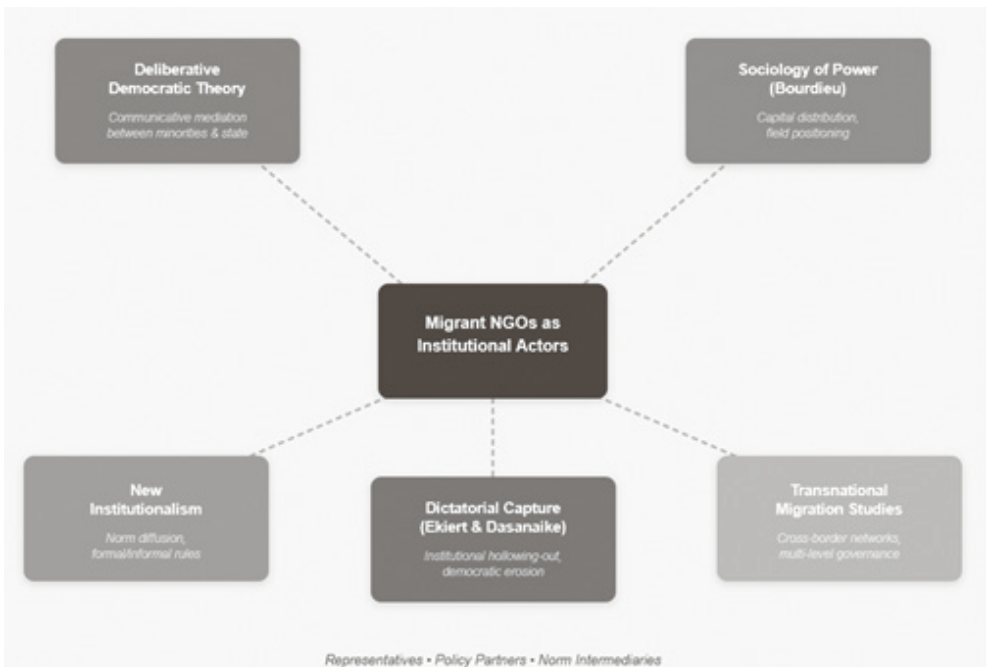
Deliberative Democratic Theory

Communicative mediation between minorities & state

Sociology of Power (Bourdieu)

Capital distribution, field positioning

Migrant NGOs as Institutional Actors

New Institutionalism

Norm diffusion, formal/informal rules

Dictatorial Capture (Ekiert & Dasanaike)

Institutional hollowing-out, democratic erosion

Transnational Migration Studies

Cross-border networks, multi-level governance

Representatives • Policy Partners • Norm Intermediaries